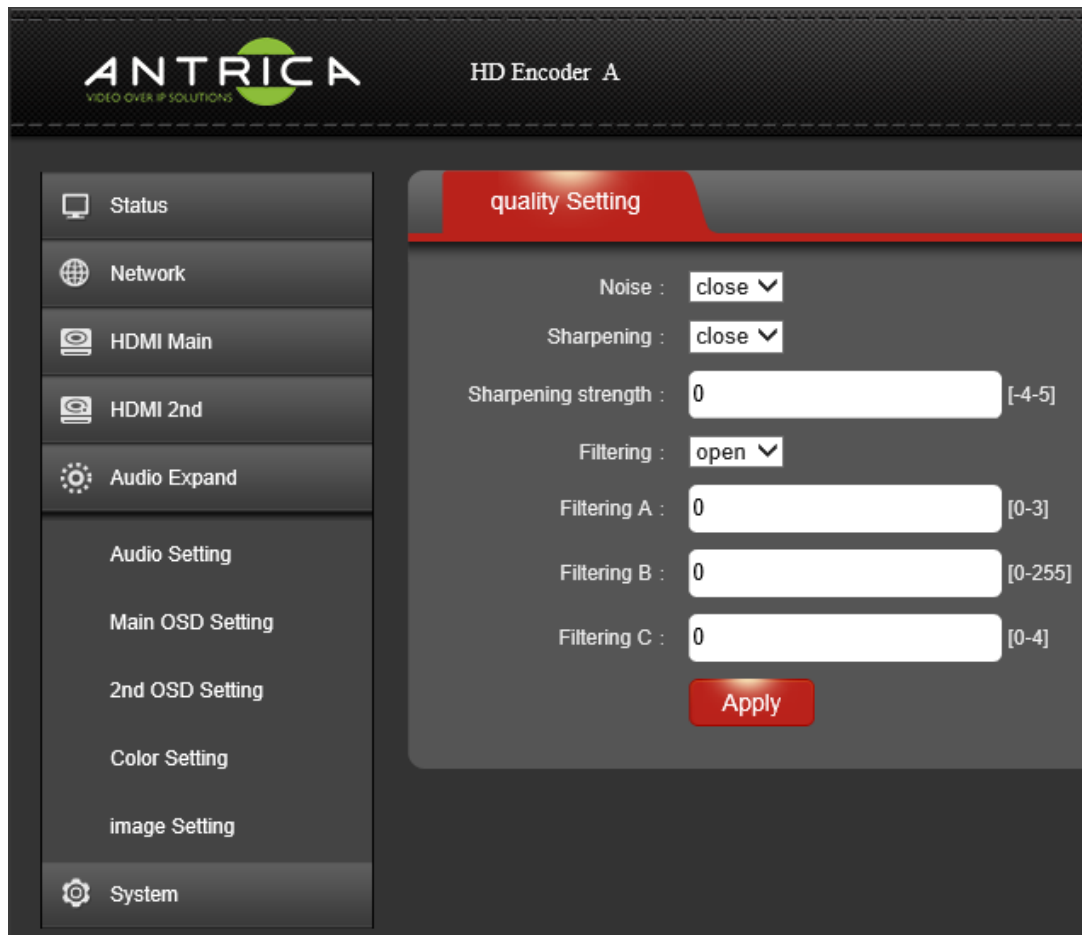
ANTRICA
VIDEO OVER IP SOLUTIONS

HD Encoder A

Status
Network
HDMI Main
HDMI 2nd
Audio Expand
Audio Setting
Main OSD Setting
2nd OSD Setting
Color Setting
image Setting
System

quality Setting

Noise : close
Sharpening : close
Sharpening strength : 0 [-4-5]
Filtering : open
Filtering A : 0 [0-3]
Filtering B : 0 [0-255]
Filtering C : 0 [0-4]
Apply